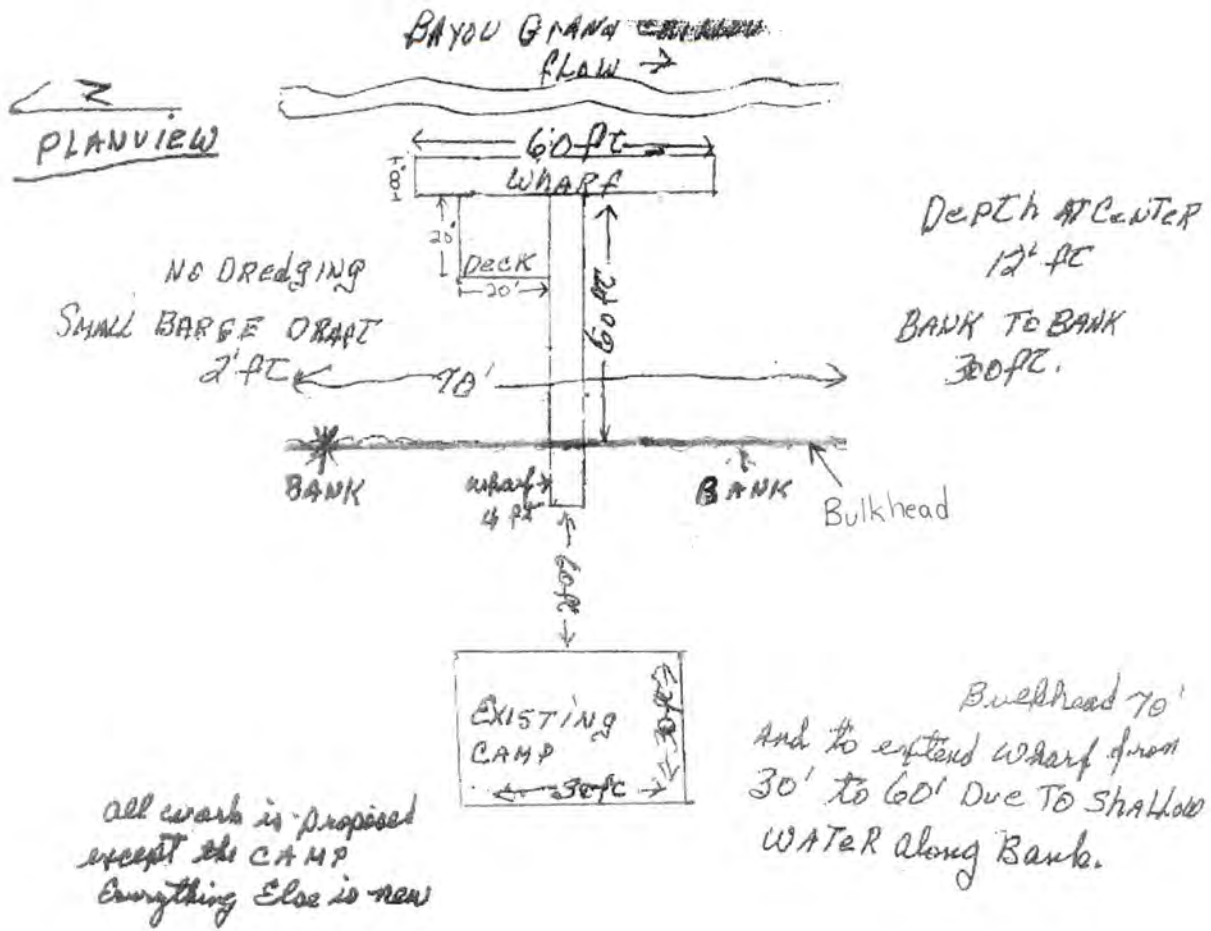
BAYOU GRAND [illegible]
FLOW →

Z
PLANVIEW

60 ft
8'
WHARF
20'
DECK
20'
60 ft

NO DREDGING
SMALL BARGE DRAFT
2' ft
70'

DEPTH AT CENTER
12' ft
BANK TO BANK
30 ft.

BANK
wharf
4 ft
BANK
Bulkhead

60 ft

EXISTING
CAMP
30 ft
30 ft

all work is proposed
except the CAMP
Everything Else is new

Bulkhead 70'
And to extend Wharf from
30' to 60' Due TO Shallow
WATER along Bank.